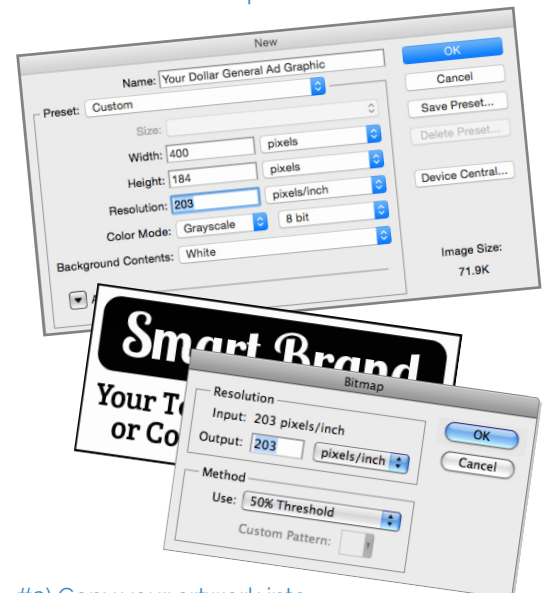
New

Name: Your Dollar General Ad Graphic

OK

Cancel

Preset: Custom

Save Preset...

Size:

Delete Preset...

Width: 400 pixels

Height: 184 pixels

Device Central...

Resolution: 203 pixels/inch

Color Mode: Grayscale 8 bit

Image Size:

Background Contents: White

71.9K

Smart Brand

Your T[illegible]

or Co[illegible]

Bitmap

Resolution

Input: 203 pixels/inch

Output: 203 pixels/inch

OK

Cancel

Method

Use: 50% Threshold

Custom Pattern:

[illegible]